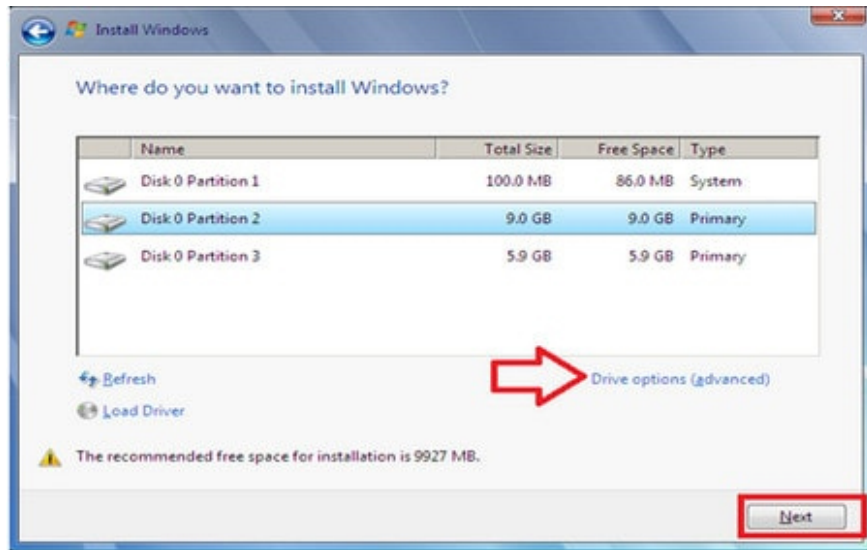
Install Windows

Where do you want to install Windows?

| | Name | Total Size | Free Space | Type |
|---|---|---|---|---|
| | Disk 0 Partition 1 | 100.0 MB | 86.0 MB | System |
| | Disk 0 Partition 2 | 9.0 GB | 9.0 GB | Primary |
| | Disk 0 Partition 3 | 5.9 GB | 5.9 GB | Primary |

Refresh

Load Driver

Drive options (advanced)

The recommended free space for installation is 9927 MB.

Next